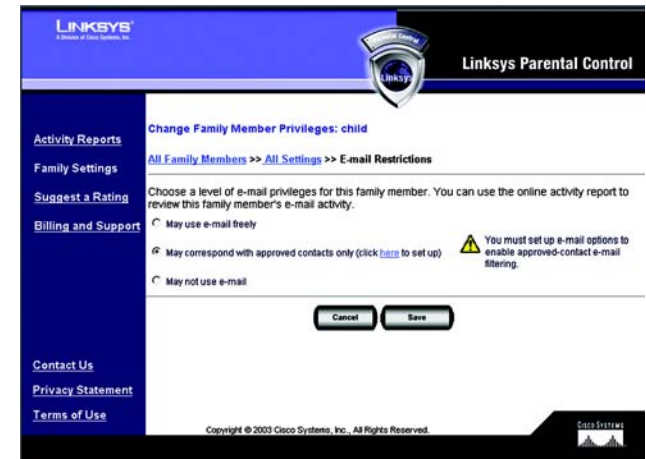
LINKSYS®
A Division of Cisco Systems, Inc.

Parental Control
Linksys

Linksys Parental Control

Activity Reports
Family Settings
Suggest a Rating
Billing and Support

Change Family Member Privileges: child

All Family Members >> All Settings >> E-mail Restrictions

Choose a level of e-mail privileges for this family member. You can use the online activity report to review this family member's e-mail activity.

May use e-mail freely

May correspond with approved contacts only (click here to set up)

You must set up e-mail options to enable approved-contact e-mail filtering.

May not use e-mail

Cancel
Save

Contact Us
Privacy Statement
Terms of Use

Copyright © 2003 Cisco Systems, Inc., All Rights Reserved.

CISCO SYSTEMS